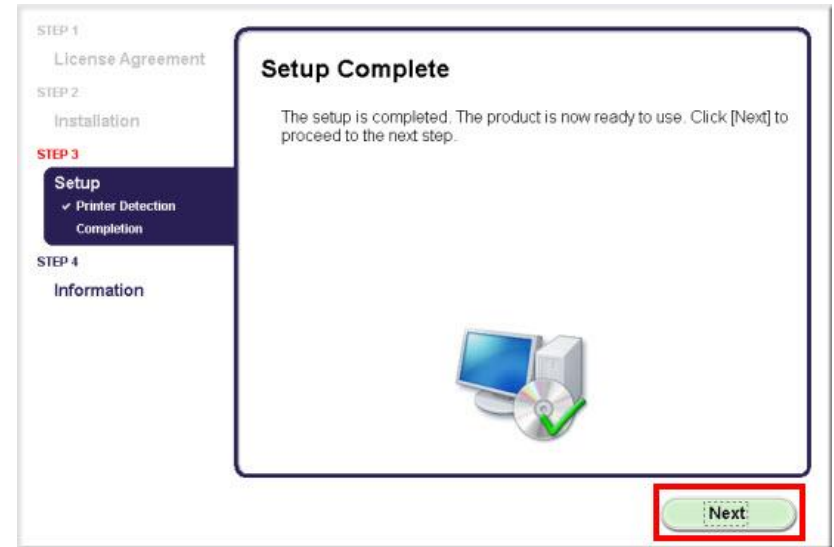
STEP 1
License Agreement
STEP 2
Installation
STEP 3
Setup
✔ Printer Detection
Completion
STEP 4
Information

Setup Complete

The setup is completed. The product is now ready to use. Click [Next] to proceed to the next step.

Next